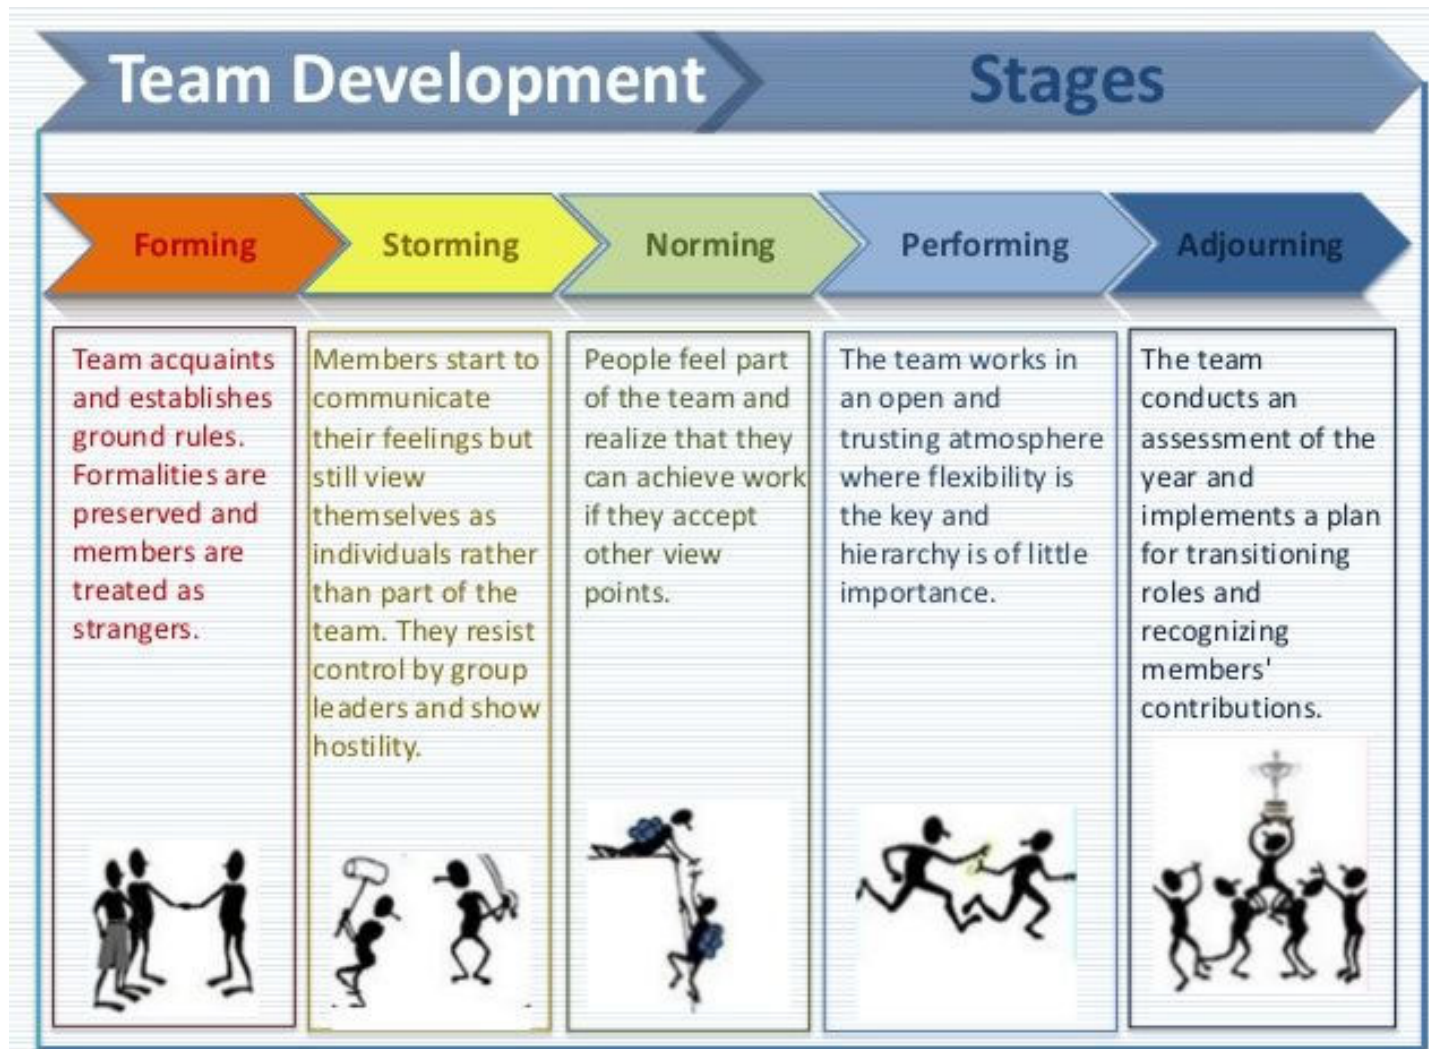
Team Development Stages

| Forming | Storming | Norming | Performing | Adjourning |
|---|---|---|---|---|
| Team acquaints and establishes ground rules. Formalities are preserved and members are treated as strangers. | Members start to communicate their feelings but still view themselves as individuals rather than part of the team. They resist control by group leaders and show hostility. | People feel part of the team and realize that they can achieve work if they accept other view points. | The team works in an open and trusting atmosphere where flexibility is the key and hierarchy is of little importance. | The team conducts an assessment of the year and implements a plan for transitioning roles and recognizing members' contributions. |